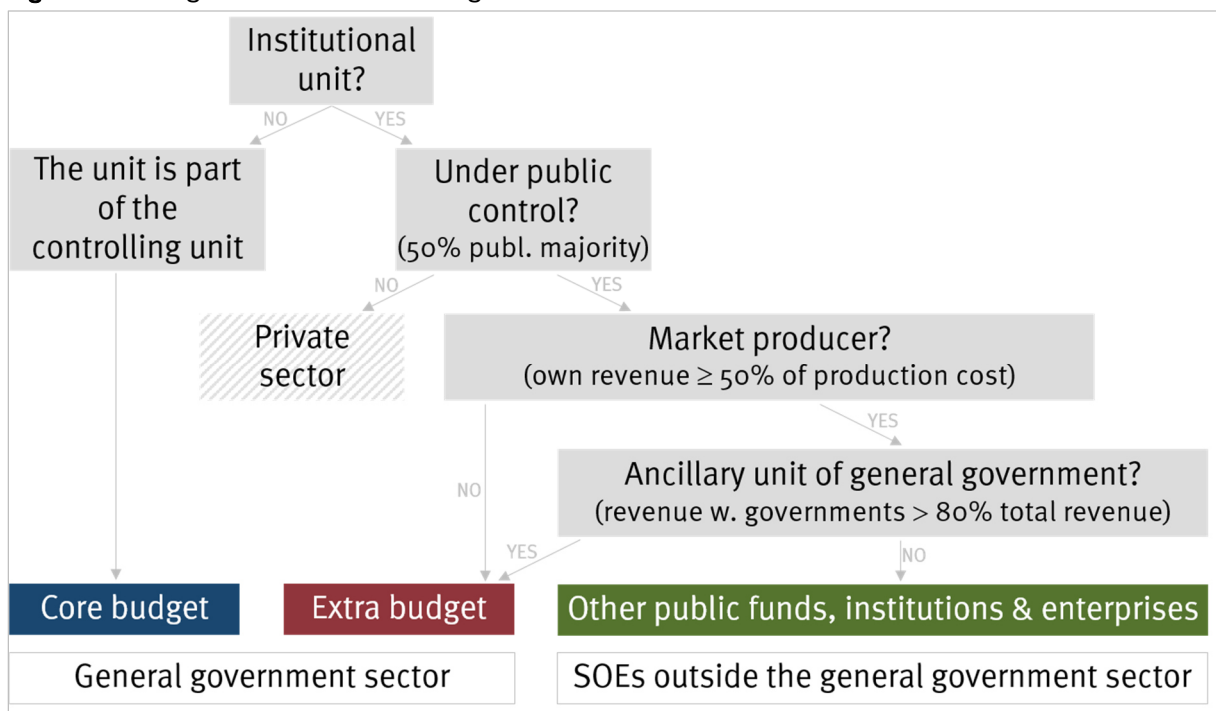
Institutional unit?

NO

YES

The unit is part of the controlling unit

Under public control? (50% publ. majority)

NO

YES

Private sector

Market producer? (own revenue $\geq$ 50% of production cost)

YES

NO

Ancillary unit of general government? (revenue w. governments > 80% total revenue)

YES

NO

Core budget

Extra budget

Other public funds, institutions & enterprises

General government sector

SOEs outside the general government sector